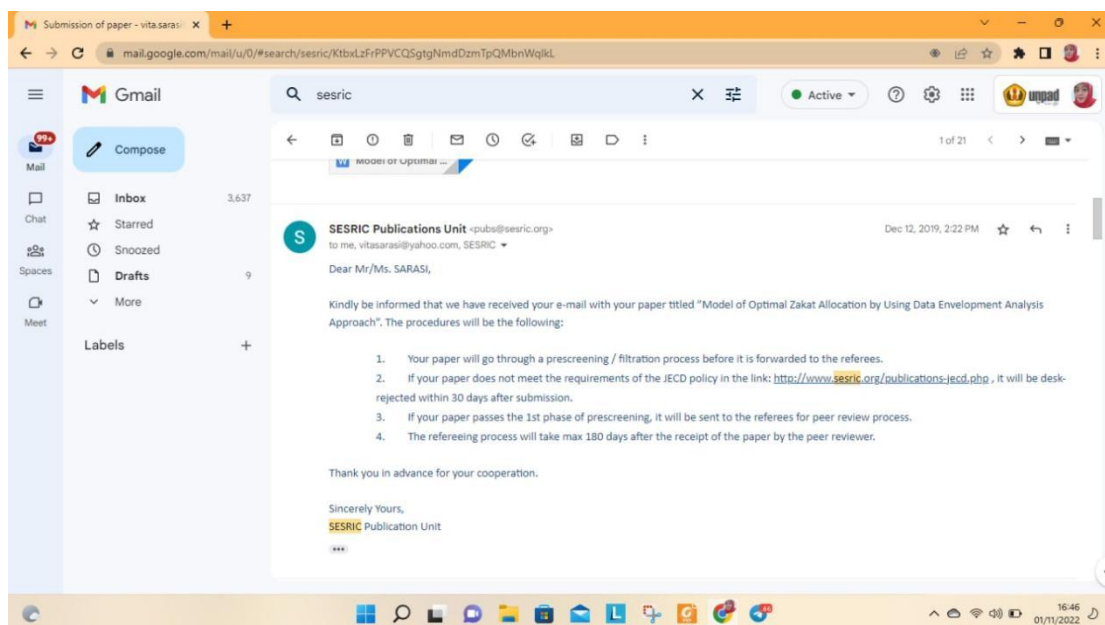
Submission of paper - vita.saras ×
mail.google.com/mail/u/0/#search/sesric/KtbxLzFrPPVCQSgtgNmdDzmTpQMbnWqlkL

Gmail
sesric
Active
unpad

99+
Mail
Chat
Spaces
Meet

Compose
Inbox 3,637
Starred
Snoozed
Drafts 9
More

Labels +

1 of 21

Model of Optimal ...

SESRIC Publications Unit <pubs@sesric.org>
to me, vitasarasi@yahoo.com, SESRIC
Dec 12, 2019, 2:22 PM

Dear Mr/Ms. SARASI,

Kindly be informed that we have received your e-mail with your paper titled "Model of Optimal Zakat Allocation by Using Data Envelopment Analysis Approach". The procedures will be the following:

1. Your paper will go through a prescreening / filtration process before it is forwarded to the referees.
2. If your paper does not meet the requirements of the JECD policy in the link: http://www.sesric.org/publications-jecd.php , it will be desk-rejected within 30 days after submission.
3. If your paper passes the 1st phase of prescreening, it will be sent to the referees for peer review process.
4. The refereeing process will take max 180 days after the receipt of the paper by the peer reviewer.

Thank you in advance for your cooperation.

Sincerely Yours,
SESRIC Publication Unit

16:46
01/11/2022